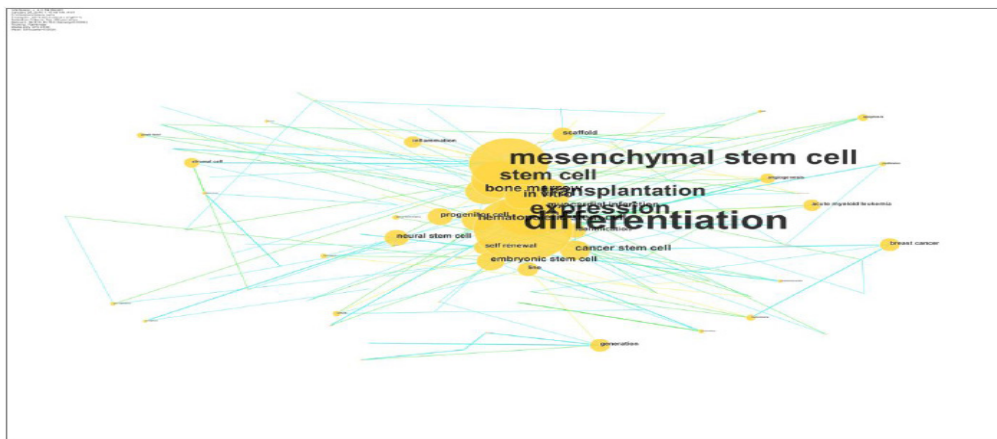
mesenchymal stem cell
stem cell
transplantation
bone marrow
in vitro
expression
differentiation
myocardial infarction
progenitor cell
hematopoietic stem cell
neural stem cell
self renewal
cancer stem cell
embryonic stem cell
scaffold
inflammation
acute myeloid leukemia
breast cancer
generation
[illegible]